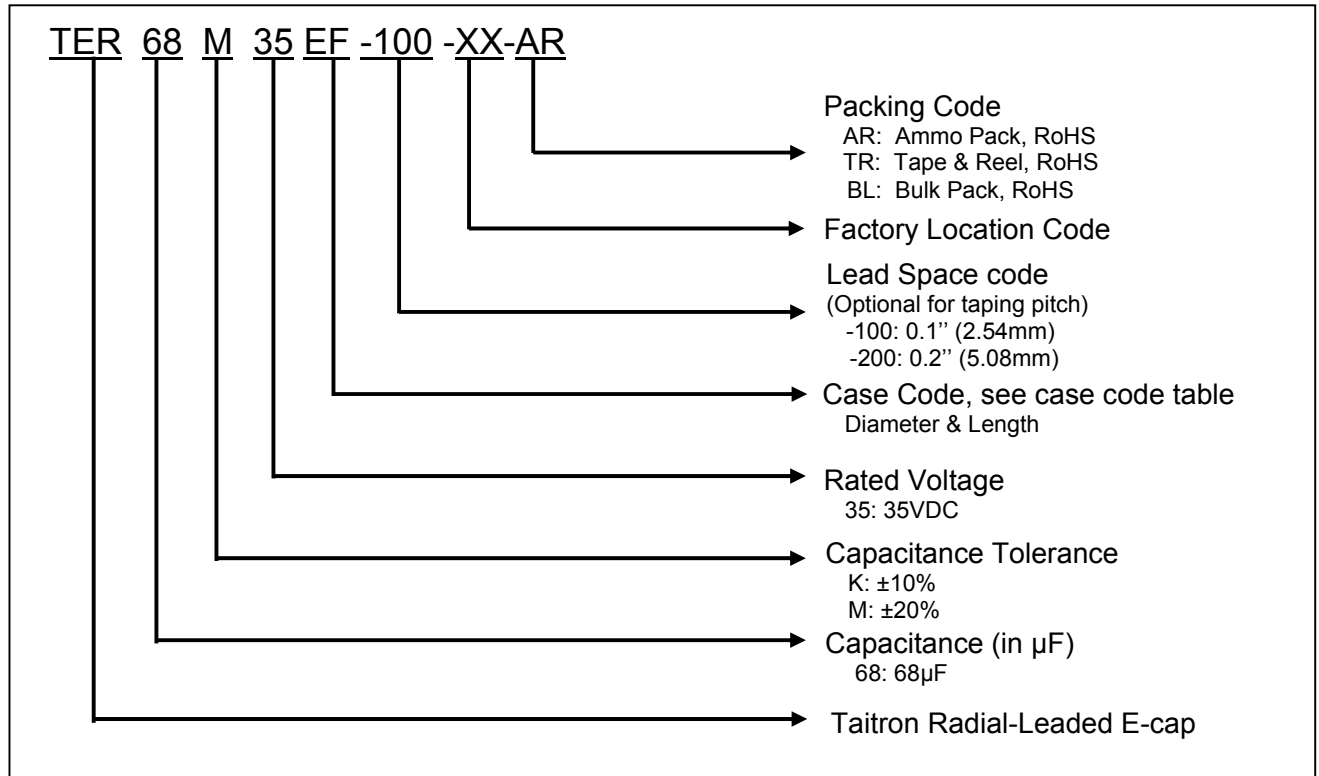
TER 68 M 35 EF -100 -XX-AR

Packing Code
AR: Ammo Pack, RoHS
TR: Tape & Reel, RoHS
BL: Bulk Pack, RoHS

Factory Location Code

Lead Space code
(Optional for taping pitch)
-100: 0.1'' (2.54mm)
-200: 0.2'' (5.08mm)

Case Code, see case code table
Diameter & Length

Rated Voltage
35: 35VDC

Capacitance Tolerance
K: ±10%
M: ±20%

Capacitance (in µF)
68: 68µF

Taitron Radial-Leaded E-cap